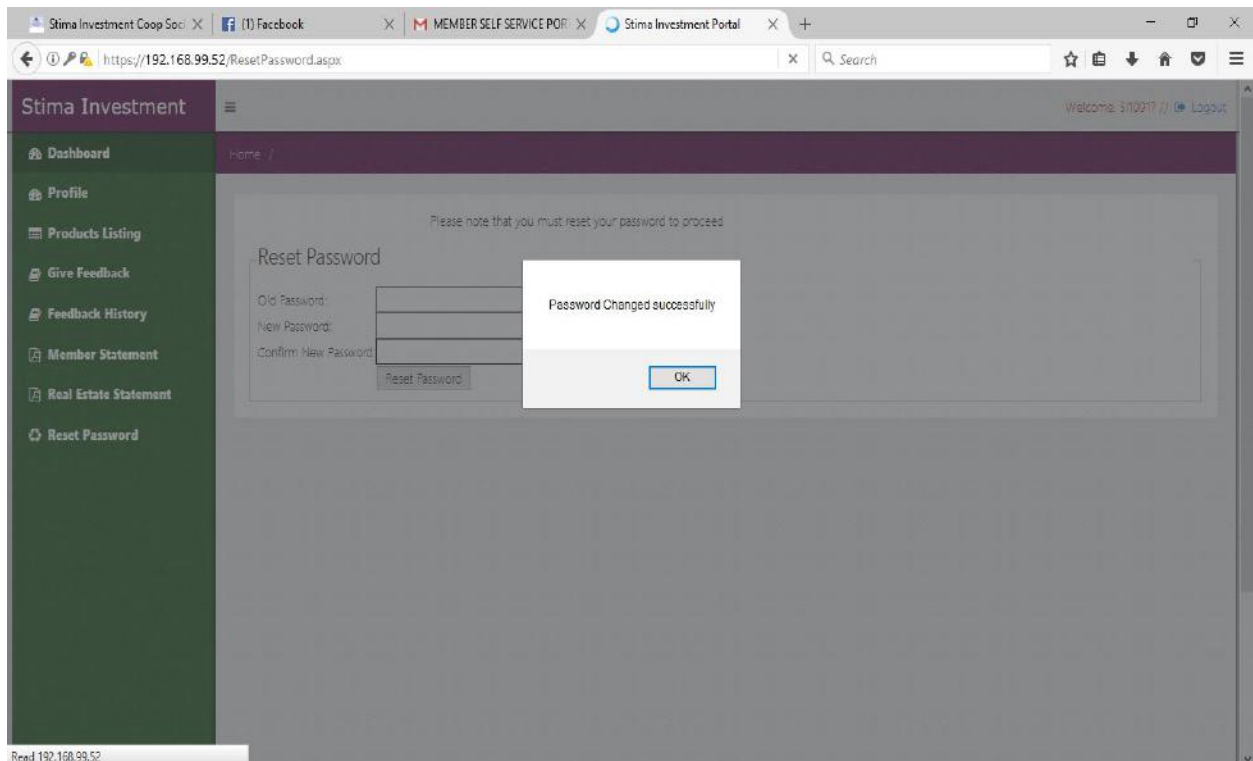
Stima Investment Coop Soci ×
(1) Facebook ×
MEMBER SELF SERVICE PORT ×
Stima Investment Portal ×
+

https://192.168.99.52/ResetPassword.aspx
×
Search

Stima Investment
Welcome: S10017 // Logout

Dashboard
Profile
Products Listing
Give Feedback
Feedback History
Member Statement
Real Estate Statement
Reset Password

Home /

Please note that you must reset your password to proceed

Reset Password

Old Password:
New Password:
Confirm New Password:
Reset Password

Password Changed successfully

OK

Read 192.168.99.52